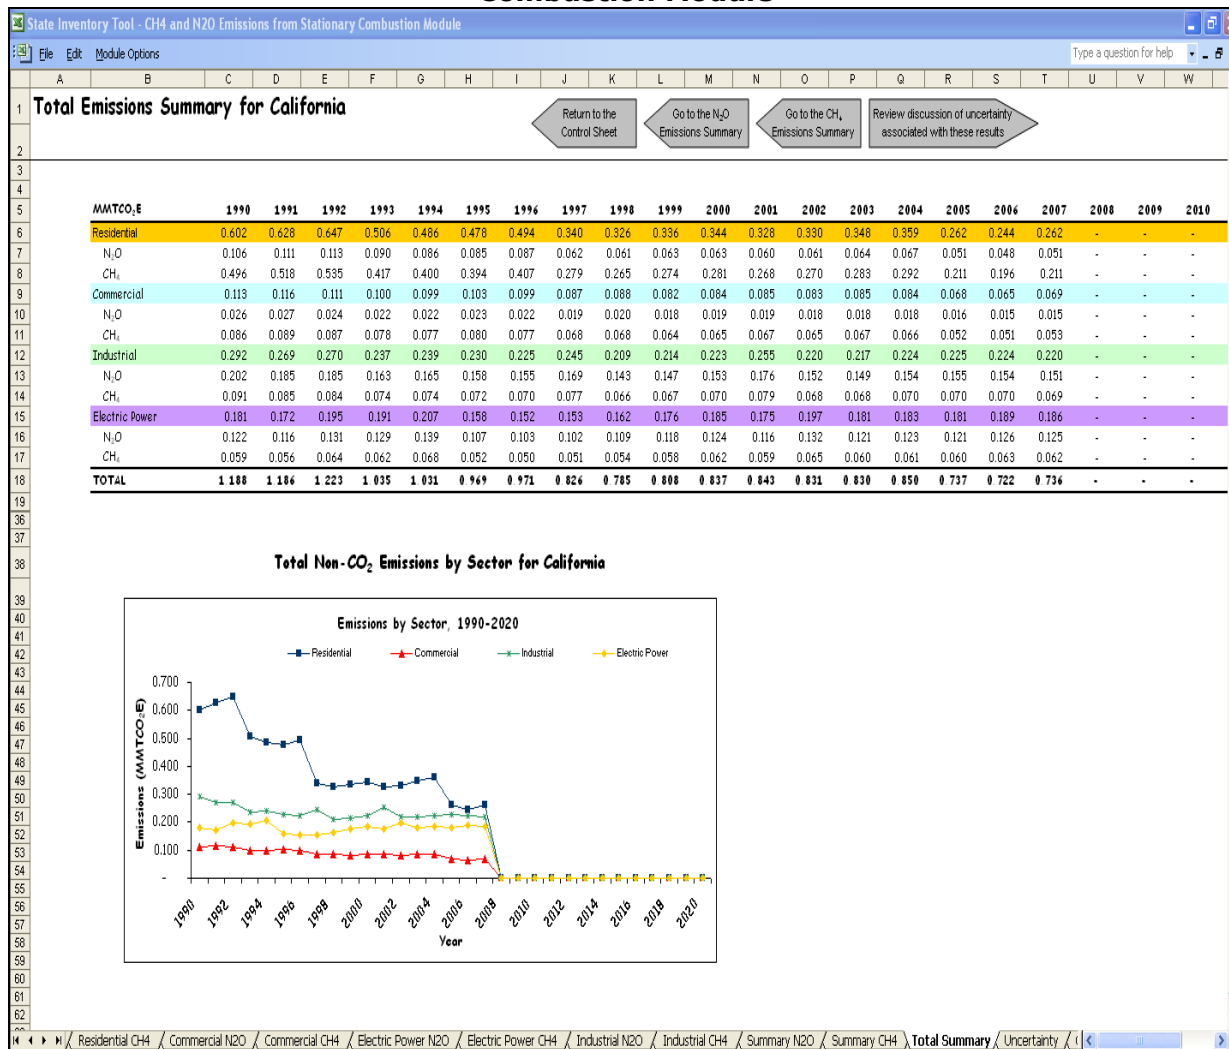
Combustion Module

State Inventory Tool - CH4 and N2O Emissions from Stationary Combustion Module

File Edit Module Options

Type a question for help

| | A | B | C | D | E | F | G | H | I | J | K | L | M | N | O | P | Q | R | S | T | U | V | W |
|---|---|---|---|---|---|---|---|---|---|---|---|---|---|---|---|---|---|---|---|---|---|---|---|

1 Total Emissions Summary for California

Return to the Control Sheet

Go to the $N_2O$ Emissions Summary

Go to the $CH_4$ Emissions Summary

Review discussion of uncertainty associated with these results

| $MMTCO_2E$ | 1990 | 1991 | 1992 | 1993 | 1994 | 1995 | 1996 | 1997 | 1998 | 1999 | 2000 | 2001 | 2002 | 2003 | 2004 | 2005 | 2006 | 2007 | 2008 | 2009 | 2010 |
|---|---|---|---|---|---|---|---|---|---|---|---|---|---|---|---|---|---|---|---|---|---|
| Residential | 0.602 | 0.628 | 0.647 | 0.506 | 0.486 | 0.478 | 0.494 | 0.340 | 0.326 | 0.336 | 0.344 | 0.328 | 0.330 | 0.348 | 0.359 | 0.262 | 0.244 | 0.262 | - | - | - |
| $N_2O$ | 0.106 | 0.111 | 0.113 | 0.090 | 0.086 | 0.085 | 0.087 | 0.062 | 0.061 | 0.063 | 0.063 | 0.060 | 0.061 | 0.064 | 0.067 | 0.051 | 0.048 | 0.051 | - | - | - |
| $CH_4$ | 0.496 | 0.518 | 0.535 | 0.417 | 0.400 | 0.394 | 0.407 | 0.279 | 0.265 | 0.274 | 0.281 | 0.268 | 0.270 | 0.283 | 0.292 | 0.211 | 0.196 | 0.211 | - | - | - |
| Commercial | 0.113 | 0.116 | 0.111 | 0.100 | 0.099 | 0.103 | 0.099 | 0.087 | 0.088 | 0.082 | 0.084 | 0.085 | 0.083 | 0.085 | 0.084 | 0.068 | 0.065 | 0.069 | - | - | - |
| $N_2O$ | 0.026 | 0.027 | 0.024 | 0.022 | 0.022 | 0.023 | 0.022 | 0.019 | 0.020 | 0.018 | 0.019 | 0.019 | 0.018 | 0.018 | 0.018 | 0.016 | 0.015 | 0.015 | - | - | - |
| $CH_4$ | 0.086 | 0.089 | 0.087 | 0.078 | 0.077 | 0.080 | 0.077 | 0.068 | 0.068 | 0.064 | 0.065 | 0.067 | 0.065 | 0.067 | 0.066 | 0.052 | 0.051 | 0.053 | - | - | - |
| Industrial | 0.292 | 0.269 | 0.270 | 0.237 | 0.239 | 0.230 | 0.225 | 0.245 | 0.209 | 0.214 | 0.223 | 0.255 | 0.220 | 0.217 | 0.224 | 0.225 | 0.224 | 0.220 | - | - | - |
| $N_2O$ | 0.202 | 0.185 | 0.185 | 0.163 | 0.165 | 0.158 | 0.155 | 0.169 | 0.143 | 0.147 | 0.153 | 0.176 | 0.152 | 0.149 | 0.154 | 0.155 | 0.154 | 0.151 | - | - | - |
| $CH_4$ | 0.091 | 0.085 | 0.084 | 0.074 | 0.074 | 0.072 | 0.070 | 0.077 | 0.066 | 0.067 | 0.070 | 0.079 | 0.068 | 0.068 | 0.070 | 0.070 | 0.070 | 0.069 | - | - | - |
| Electric Power | 0.181 | 0.172 | 0.195 | 0.191 | 0.207 | 0.158 | 0.152 | 0.153 | 0.162 | 0.176 | 0.185 | 0.175 | 0.197 | 0.181 | 0.183 | 0.181 | 0.189 | 0.186 | - | - | - |
| $N_2O$ | 0.122 | 0.116 | 0.131 | 0.129 | 0.139 | 0.107 | 0.103 | 0.102 | 0.109 | 0.118 | 0.124 | 0.116 | 0.132 | 0.121 | 0.123 | 0.121 | 0.126 | 0.125 | - | - | - |
| $CH_4$ | 0.059 | 0.056 | 0.064 | 0.062 | 0.068 | 0.052 | 0.050 | 0.051 | 0.054 | 0.058 | 0.062 | 0.059 | 0.065 | 0.060 | 0.061 | 0.060 | 0.063 | 0.062 | - | - | - |
| TOTAL | 1.188 | 1.186 | 1.223 | 1.035 | 1.031 | 0.969 | 0.971 | 0.826 | 0.785 | 0.808 | 0.837 | 0.843 | 0.831 | 0.830 | 0.850 | 0.737 | 0.722 | 0.736 | - | - | - |

Total Non-$CO_2$ Emissions by Sector for California

Emissions by Sector, 1990-2020

Residential Commercial Industrial Electric Power

0.700 0.600 0.500 0.400 0.300 0.200 0.100 -

Emissions ($MMTCO_2E$)

1990 1992 1994 1996 1998 2000 2002 2004 2006 2008 2010 2012 2014 2016 2018 2020

Year

Residential CH4 / Commercial N2O / Commercial CH4 / Electric Power N2O / Electric Power CH4 / Industrial N2O / Industrial CH4 / Summary N2O / Summary CH4 / Total Summary / Uncertainty